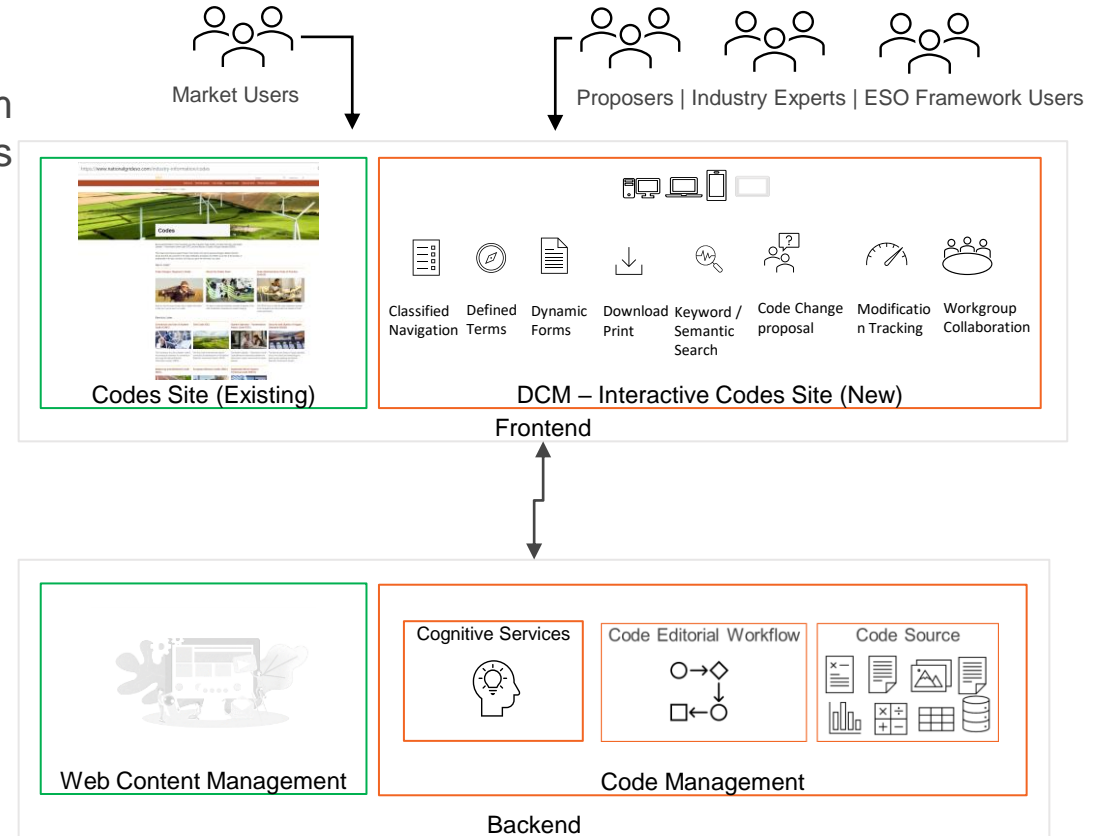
n
s

Market Users

Proposers | Industry Experts | ESO Framework Users

https://www.nationalgrideso.com/industry-information/codes

Codes

Codes Site (Existing)

Classified Navigation

Defined Terms

Dynamic Forms

Download Print

Keyword / Semantic Search

Code Change proposal

Modification Tracking

Workgroup Collaboration

DCM – Interactive Codes Site (New)

Frontend

Cognitive Services

Code Editorial Workflow

Code Source

Web Content Management

Code Management

Backend